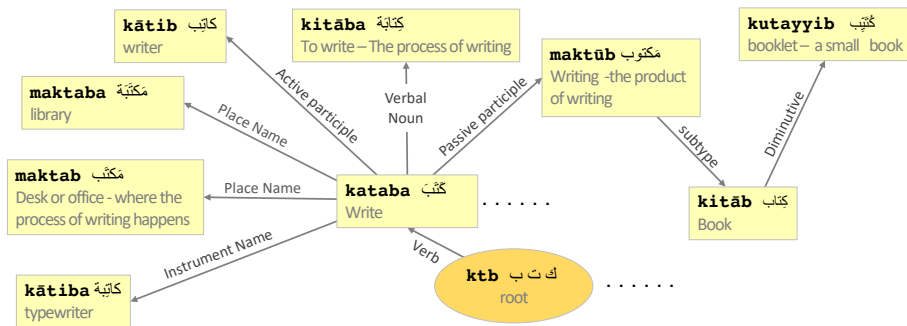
kātib كاتِب
writer

kitāba كِتابَة
To write – The process of writing

maktūb مَكتوب
Writing -the product of writing

kutayyib كُتَيِّب
booklet – a small book

maktaba مَكتَبَة
library

maktab مَكتَب
Desk or office - where the process of writing happens

kataba كَتَبَ
Write

kitāb كتاب
Book

kātiba كاتِبَة
typewriter

ktb ك ت ب
root

Active participle

Verbal Noun

Passive participle

Place Name

Place Name

Instrument Name

Verb

subtype

Diminutive

. . . . . .

. . . . . .